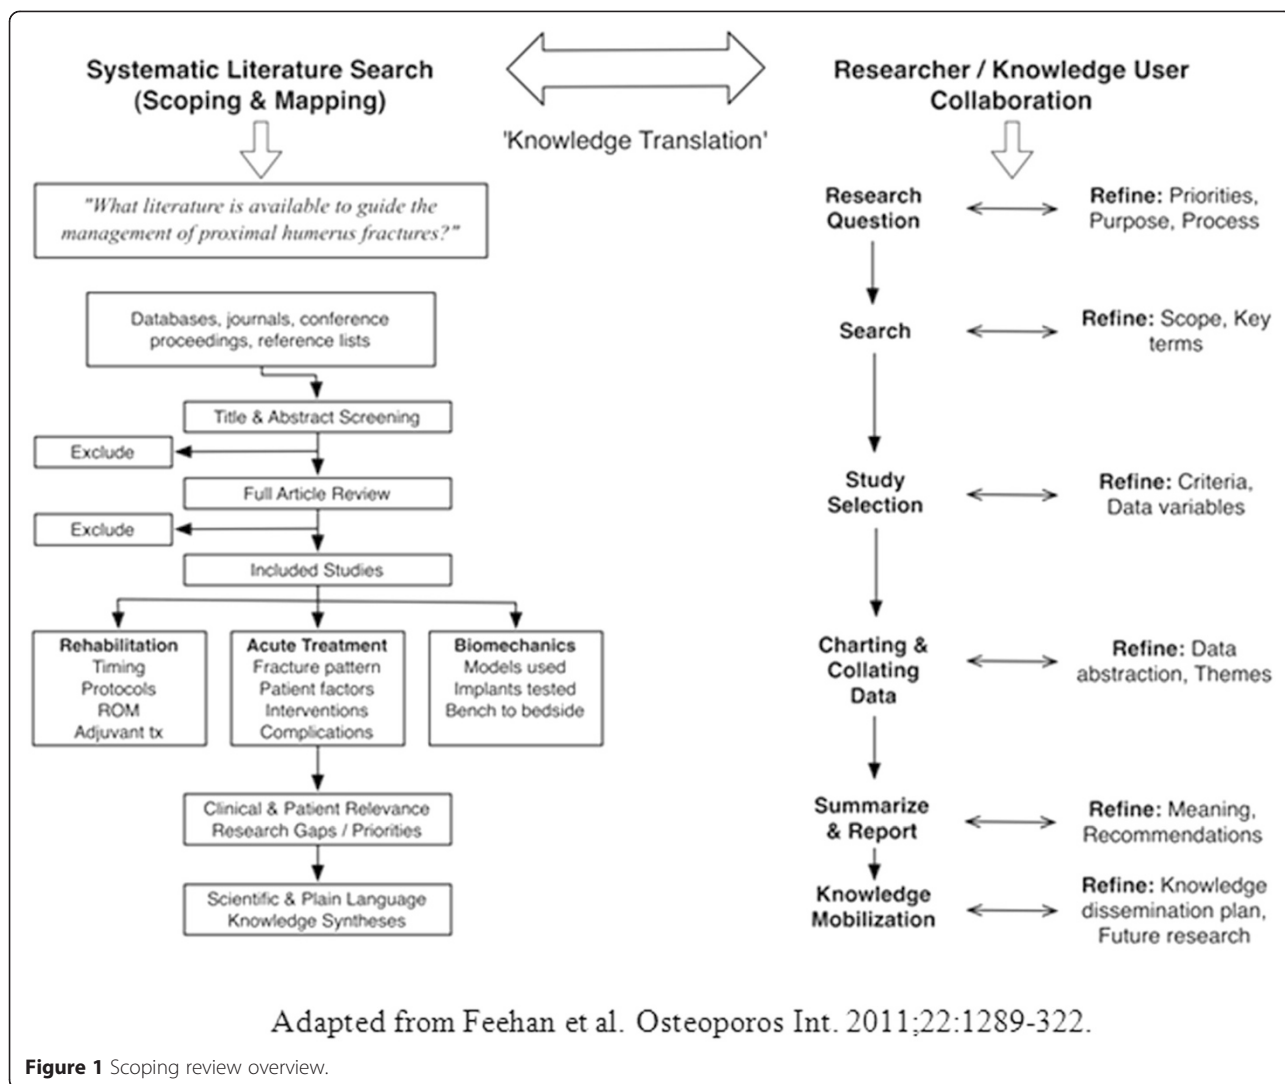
Systematic Literature Search (Scoping & Mapping)

'Knowledge Translation'

Researcher / Knowledge User Collaboration

"What literature is available to guide the management of proximal humerus fractures?"

Databases, journals, conference proceedings, reference lists

Title & Abstract Screening

Exclude

Full Article Review

Exclude

Included Studies

Rehabilitation
Timing
Protocols
ROM
Adjuvant tx

Acute Treatment
Fracture pattern
Patient factors
Interventions
Complications

Biomechanics
Models used
Implants tested
Bench to bedside

Clinical & Patient Relevance
Research Gaps / Priorities

Scientific & Plain Language
Knowledge Syntheses

Research Question

Refine: Priorities, Purpose, Process

Search

Refine: Scope, Key terms

Study Selection

Refine: Criteria, Data variables

Charting & Collating Data

Refine: Data abstraction, Themes

Summarize & Report

Refine: Meaning, Recommendations

Knowledge Mobilization

Refine: Knowledge dissemination plan, Future research

Adapted from Feehan et al. Osteoporos Int. 2011;22:1289-322.

Figure 1 Scoping review overview.